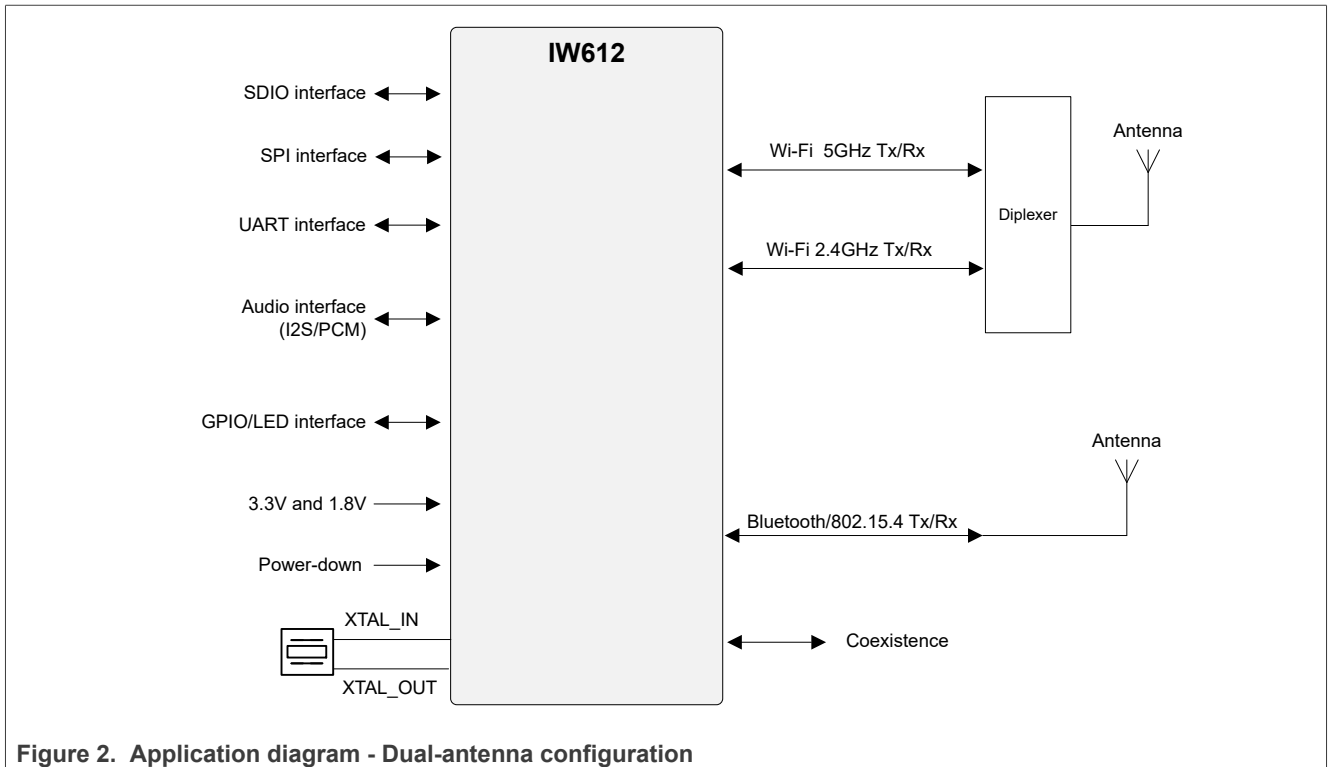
IW612

SDIO interface

SPI interface

UART interface

Audio interface (I2S/PCM)

GPIO/LED interface

3.3V and 1.8V

Power-down

XTAL_IN

XTAL_OUT

Wi-Fi 5GHz Tx/Rx

Wi-Fi 2.4GHz Tx/Rx

Diplexer

Antenna

Antenna

Bluetooth/802.15.4 Tx/Rx

Coexistence

Figure 2. Application diagram - Dual-antenna configuration